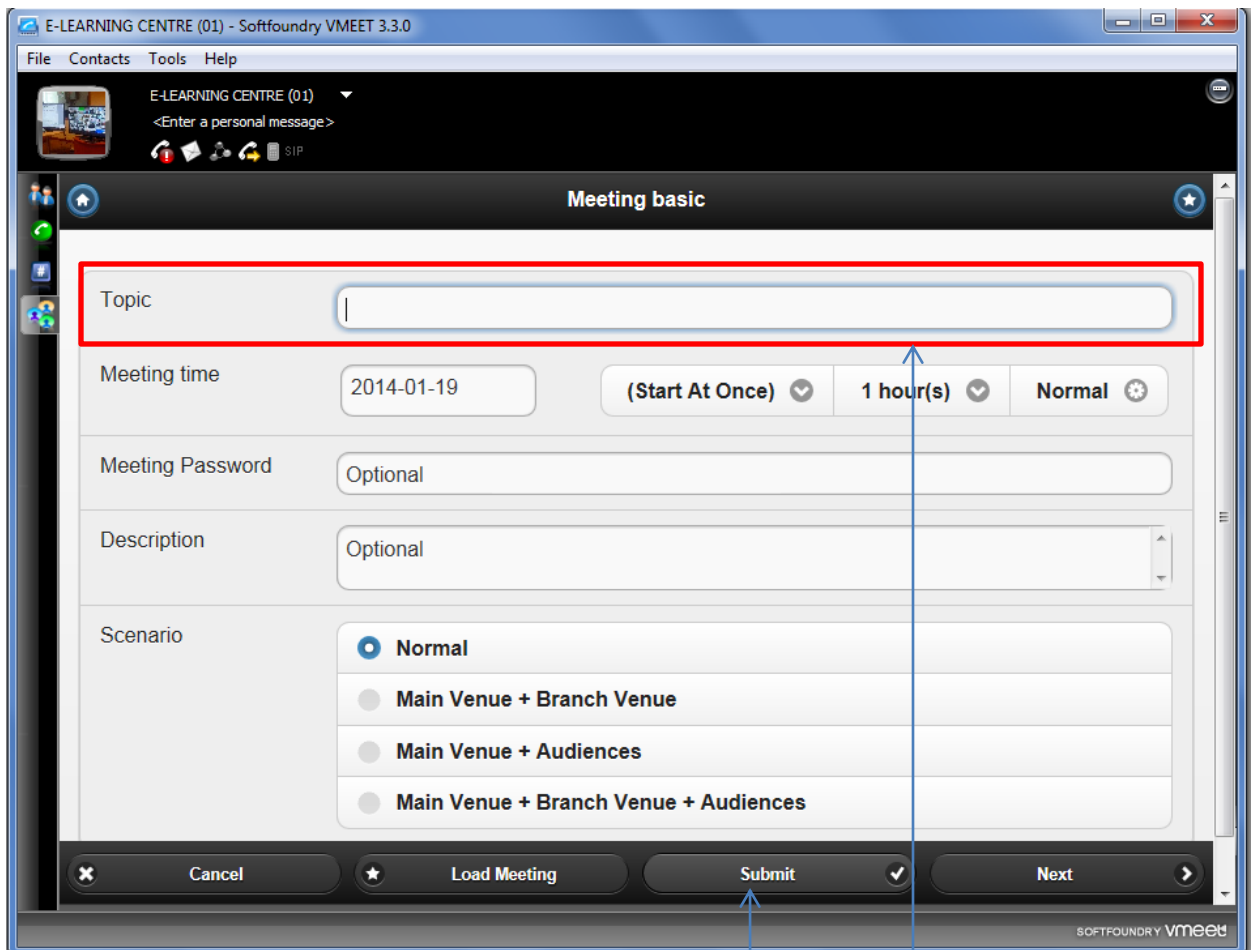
E-LEARNING CENTRE (01) - Softfoundry VMEET 3.3.0

File Contacts Tools Help

E-LEARNING CENTRE (01)
<Enter a personal message>
SIP

Meeting basic

Topic

Meeting time
2014-01-19
(Start At Once)
1 hour(s)
Normal

Meeting Password
Optional

Description
Optional

Scenario
Normal
Main Venue + Branch Venue
Main Venue + Audiences
Main Venue + Branch Venue + Audiences

Cancel
Load Meeting
Submit
Next

SOFTFOUNDRY vmeet